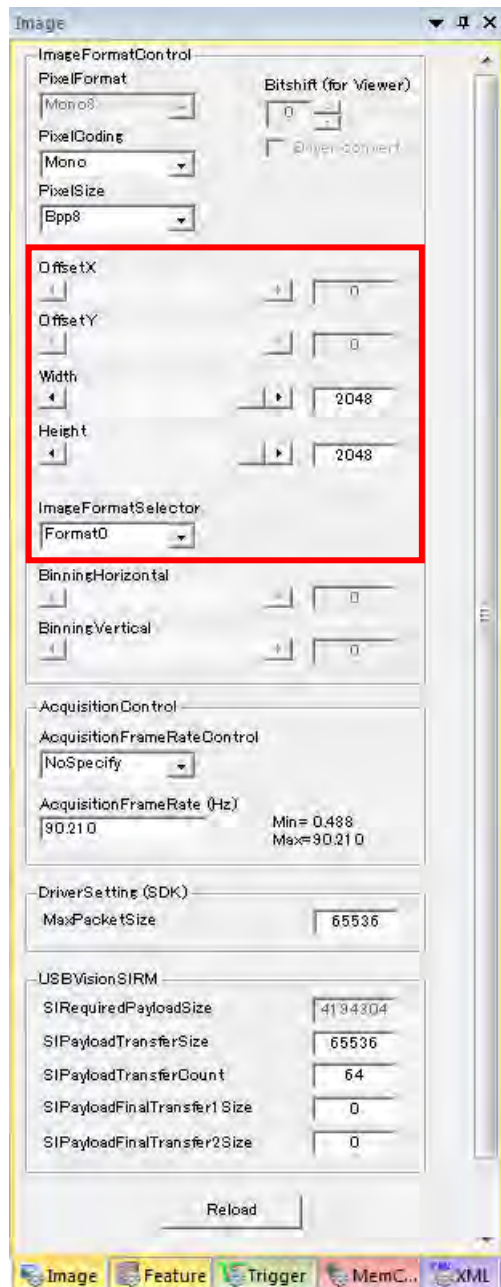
Image

ImageFormatControl

PixelFormat
Mono8

Bitshift (for Viewer)
0

Driver convert

PixelCoding
Mono

PixelSize
Bpp8

OffsetX
0

OffsetY
0

Width
2048

Height
2048

ImageFormatSelector
Format0

BinningHorizontal
0

BinningVertical
0

AcquisitionControl

AcquisitionFrameRateControl
NoSpecify

AcquisitionFrameRate (Hz)
90.210

Min= 0.488
Max=90.210

DriverSetting (SDK)

MaxPacketSize
65536

USBVisionSIRM

SIRequiredPayloadSize
4194304

SIPayloadTransferSize
65536

SIPayloadTransferCount
64

SIPayloadFinalTransfer1Size
0

SIPayloadFinalTransfer2Size
0

Reload

Image | Feature | Trigger | MemC... | XML